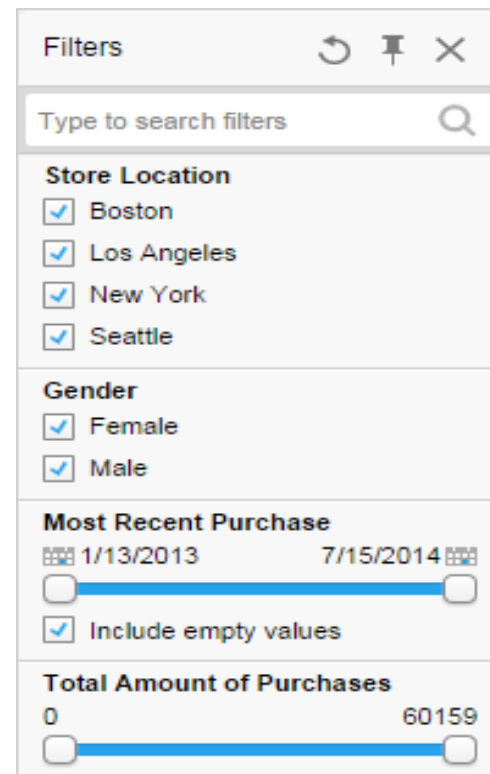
Filters

Type to search filters

Store Location
Boston
Los Angeles
New York
Seattle

Gender
Female
Male

Most Recent Purchase
1/13/2013 7/15/2014
Include empty values

Total Amount of Purchases
0 60159